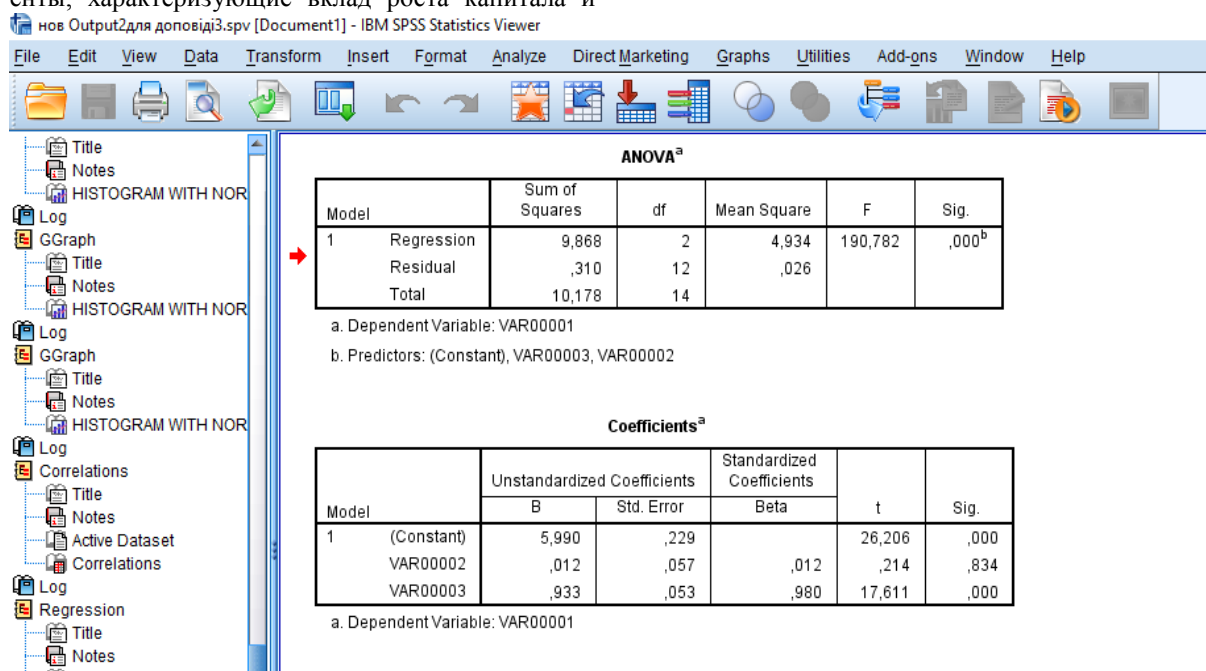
енты, характеризующие вклад роста капитала и

нов Output2для доповіді3.spv [Document1] - IBM SPSS Statistics Viewer

File Edit View Data Transform Insert Format Analyze Direct Marketing Graphs Utilities Add-ons Window Help

Title
Notes
HISTOGRAM WITH NOR
Log
GGraph
Title
Notes
HISTOGRAM WITH NOR
Log
GGraph
Title
Notes
HISTOGRAM WITH NOR
Log
Correlations
Title
Notes
Active Dataset
Correlations
Log
Regression
Title
Notes

ANOVA$^a$

| Model | | Sum of Squares | df | Mean Square | F | Sig. |
|---|---|---|---|---|---|---|
| 1 | Regression | 9,868 | 2 | 4,934 | 190,782 | ,000$^b$ |
| | Residual | ,310 | 12 | ,026 | | |
| | Total | 10,178 | 14 | | | |

a. Dependent Variable: VAR00001

b. Predictors: (Constant), VAR00003, VAR00002

Coefficients$^a$

| Model | | Unstandardized Coefficients B | Std. Error | Standardized Coefficients Beta | t | Sig. |
|---|---|---|---|---|---|---|
| 1 | (Constant) | 5,990 | ,229 | | 26,206 | ,000 |
| | VAR00002 | ,012 | ,057 | ,012 | ,214 | ,834 |
| | VAR00003 | ,933 | ,053 | ,980 | 17,611 | ,000 |

a. Dependent Variable: VAR00001